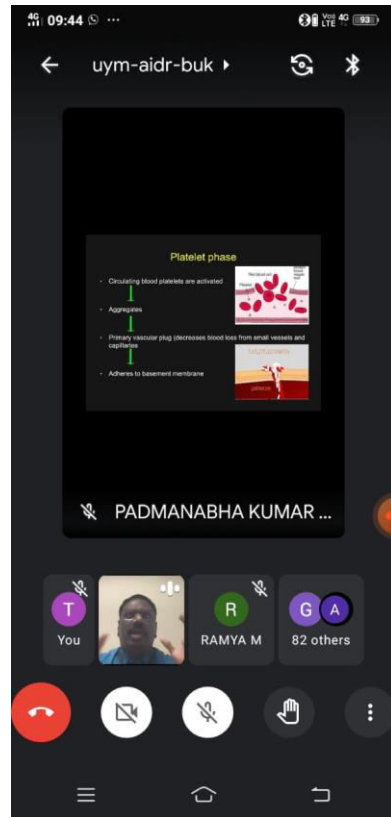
4G 09:44 ···

Vo) LTE 4G 93

uym-aidr-buk ▸

Platelet phase

Circulating blood platelets are activated

Aggregates

Primary vascular plug (decreases blood loss from small vessels and capillaries

Adheres to basement membrane

Red blood cell

Platelet

Small blood vessel wall

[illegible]

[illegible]

PADMANABHA KUMAR ...

T
You

R
RAMYA M

G A
82 others